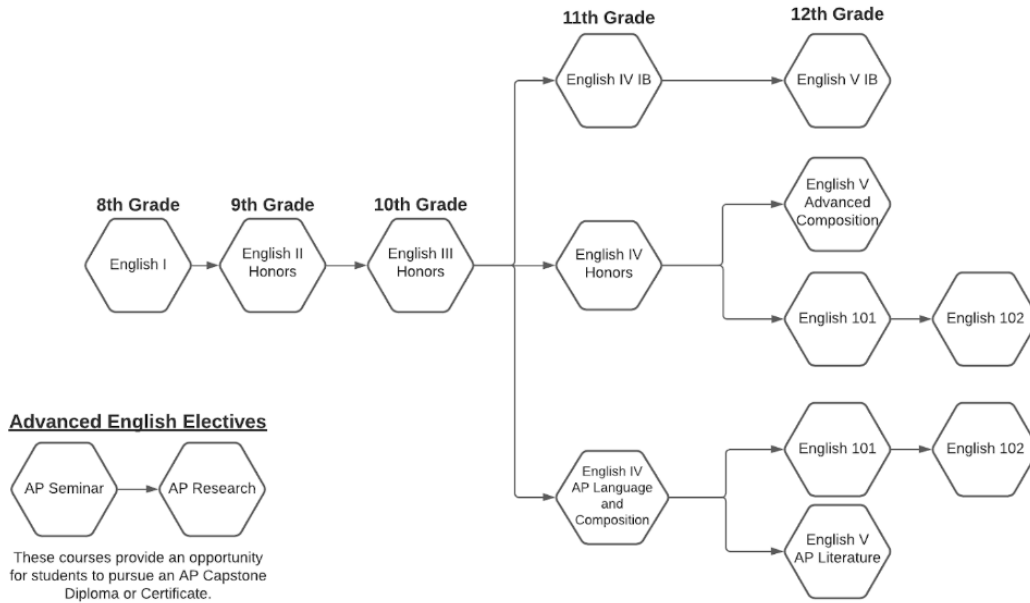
11th Grade

12th Grade

English IV IB

English V IB

8th Grade

9th Grade

10th Grade

English I

English II Honors

English III Honors

English IV Honors

English V Advanced Composition

English 101

English 102

Advanced English Electives

AP Seminar

AP Research

These courses provide an opportunity for students to pursue an AP Capstone Diploma or Certificate.

English IV AP Language and Composition

English 101

English 102

English V AP Literature